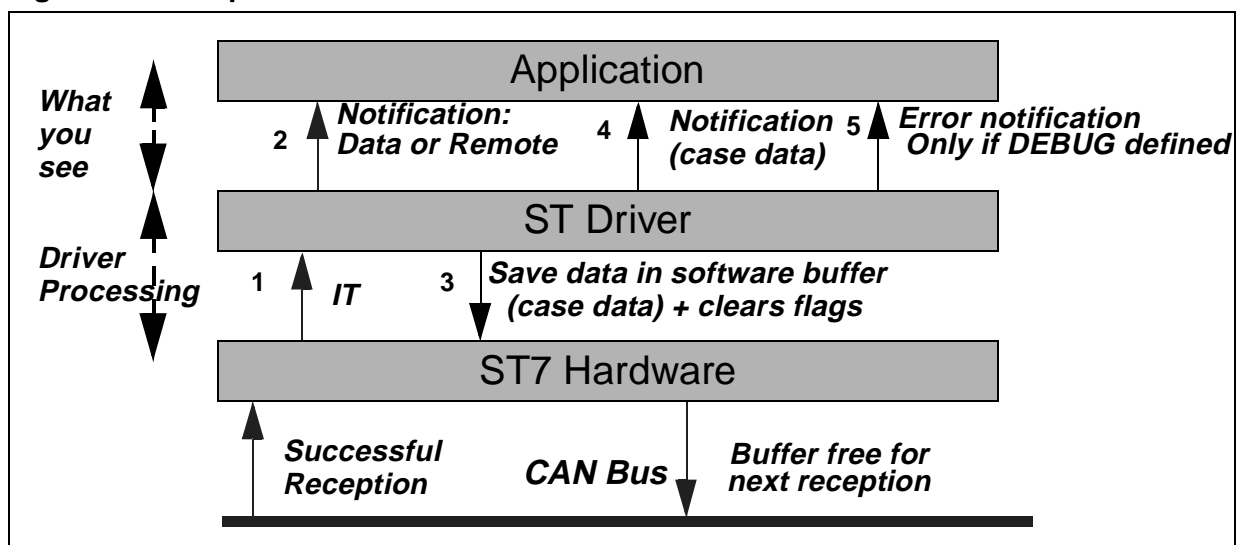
Application

What you see

2 Notification: Data or Remote

4 Notification (case data)

5 Error notification Only if DEBUG defined

ST Driver

Driver Processing

1 IT

3 Save data in software buffer (case data) + clears flags

ST7 Hardware

Successful Reception

CAN Bus

Buffer free for next reception